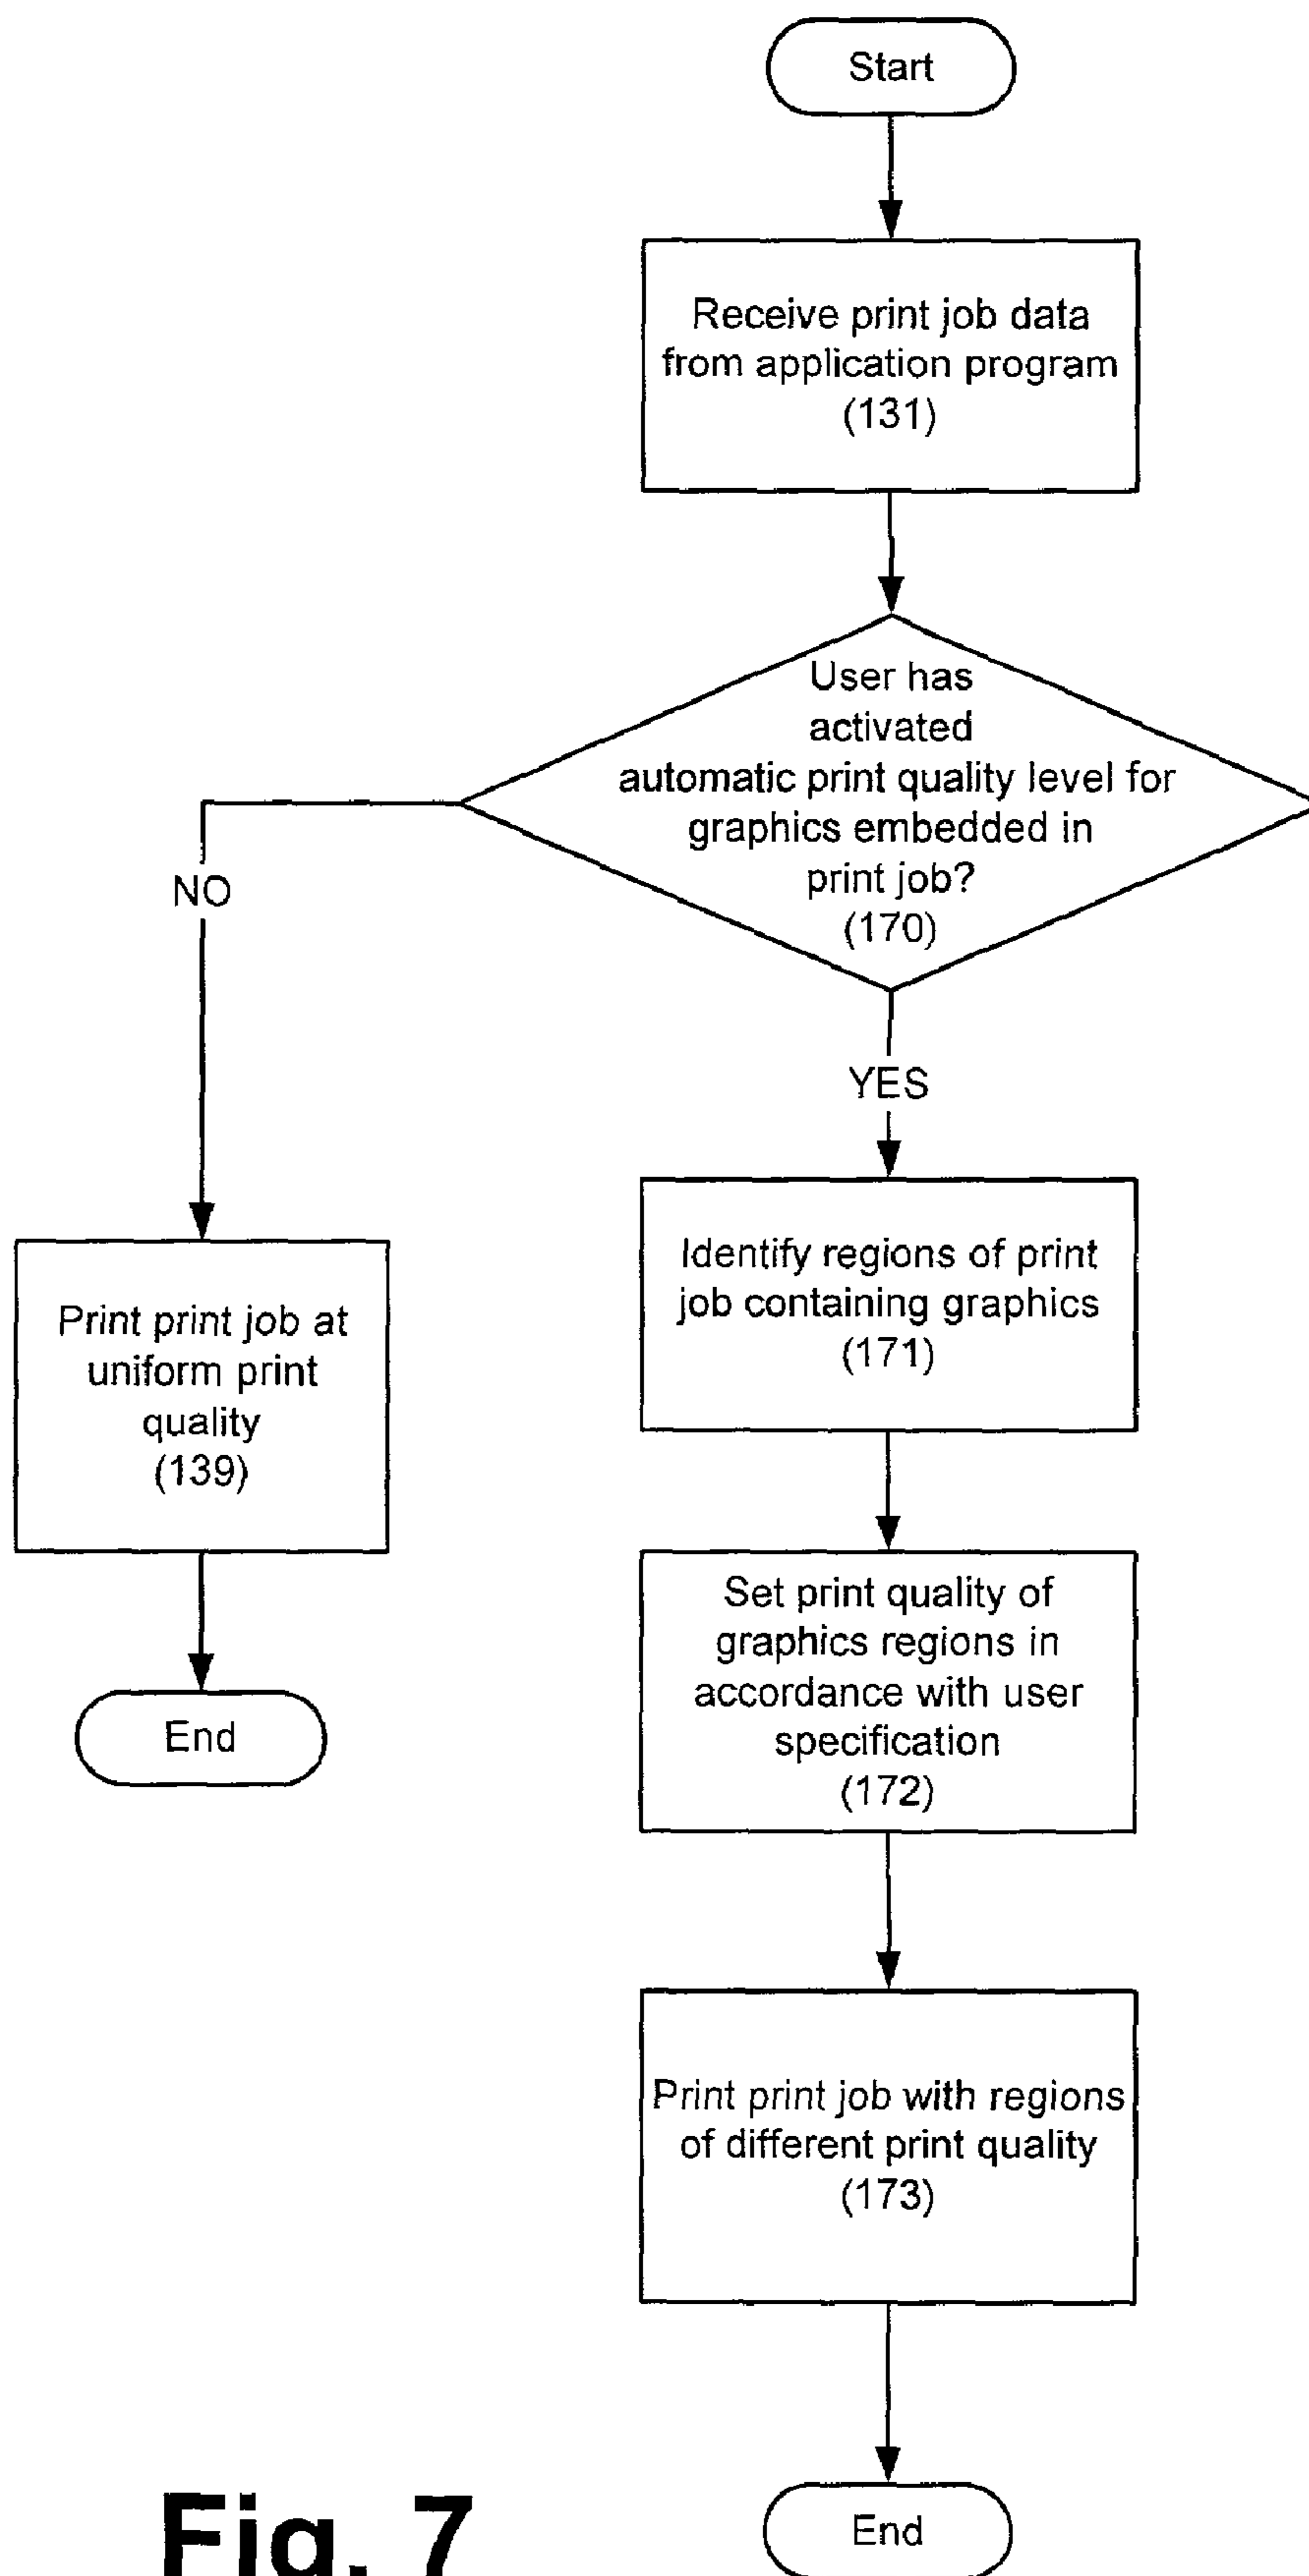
Start

Receive print job data from application program (131)

User has activated automatic print quality level for graphics embedded in print job? (170)

NO

YES

Identify regions of print job containing graphics (171)

Print print job at uniform print quality (139)

Set print quality of graphics regions in accordance with user specification (172)

End

Print print job with regions of different print quality (173)

Fig. 7

End